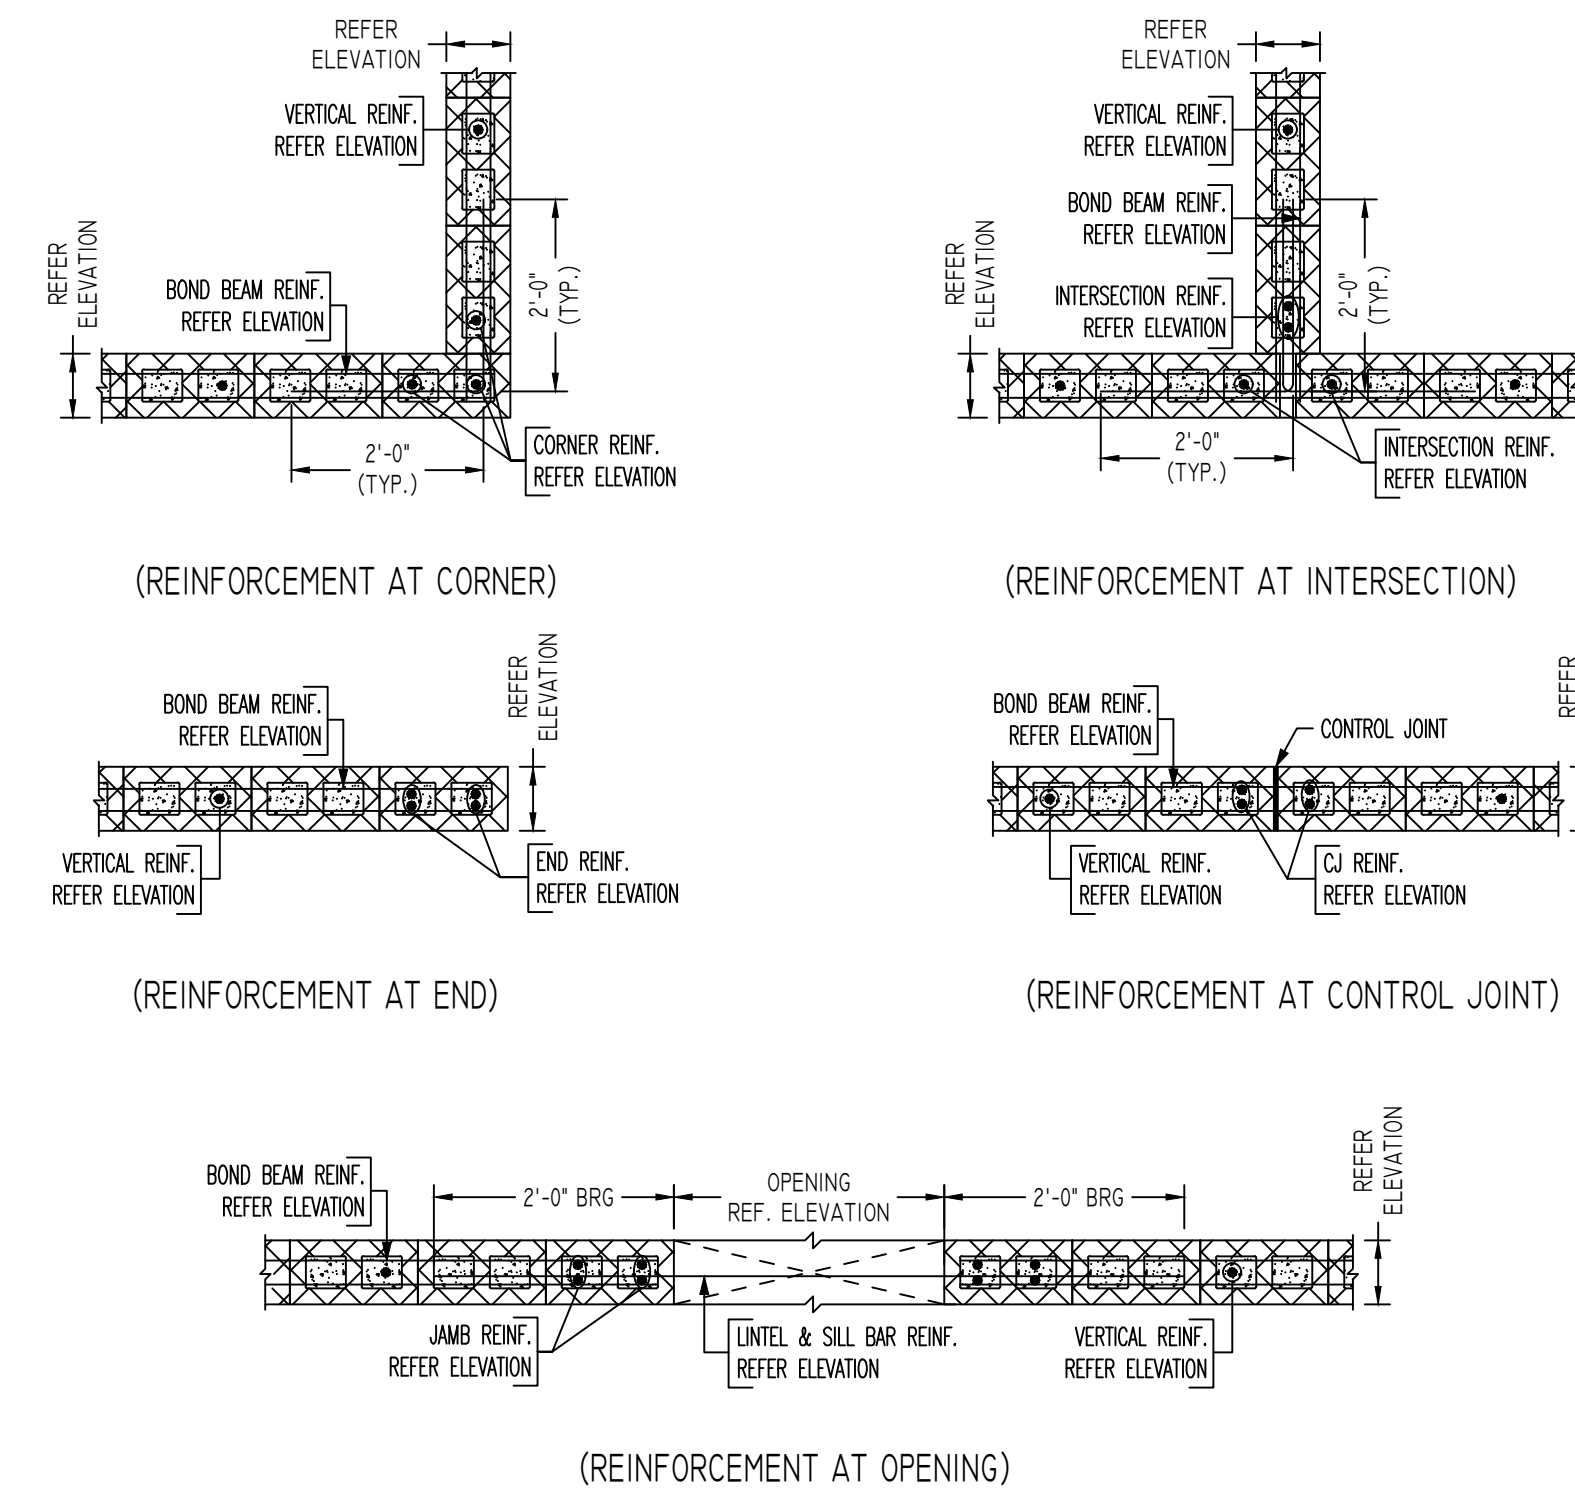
REFER ELEVATION

VERTICAL REINF. REFER ELEVATION

REFER ELEVATION

BOND BEAM REINF. REFER ELEVATION

2'-0" (TYP.)

2'-0" (TYP.)

CORNER REINF. REFER ELEVATION

(REINFORCEMENT AT CORNER)

REFER ELEVATION

VERTICAL REINF. REFER ELEVATION

BOND BEAM REINF. REFER ELEVATION

REFER ELEVATION

INTERSECTION REINF. REFER ELEVATION

2'-0" (TYP.)

2'-0" (TYP.)

INTERSECTION REINF. REFER ELEVATION

(REINFORCEMENT AT INTERSECTION)

REFER ELEVATION

BOND BEAM REINF. REFER ELEVATION

VERTICAL REINF. REFER ELEVATION

END REINF. REFER ELEVATION

(REINFORCEMENT AT END)

BOND BEAM REINF. REFER ELEVATION

CONTROL JOINT

REFER

VERTICAL REINF. REFER ELEVATION

CJ REINF. REFER ELEVATION

(REINFORCEMENT AT CONTROL JOINT)

BOND BEAM REINF. REFER ELEVATION

2'-0" BRG

OPENING REF. ELEVATION

2'-0" BRG

REFER ELEVATION

JAMB REINF. REFER ELEVATION

LINTEL & SILL BAR REINF. REFER ELEVATION

VERTICAL REINF. REFER ELEVATION

(REINFORCEMENT AT OPENING)